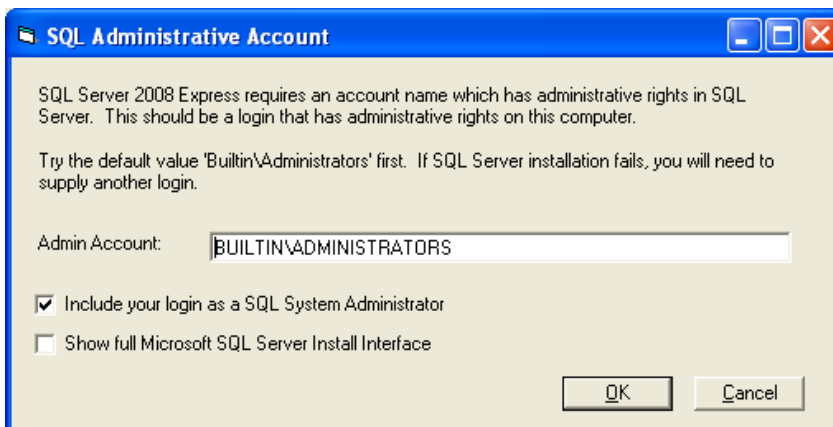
SQL Administrative Account

SQL Server 2008 Express requires an account name which has administrative rights in SQL Server. This should be a login that has administrative rights on this computer.

Try the default value 'Builtin\Administrators' first. If SQL Server installation fails, you will need to supply another login.

Admin Account: BUILTIN\ADMINISTRATORS

Include your login as a SQL System Administrator

Show full Microsoft SQL Server Install Interface

OK

Cancel